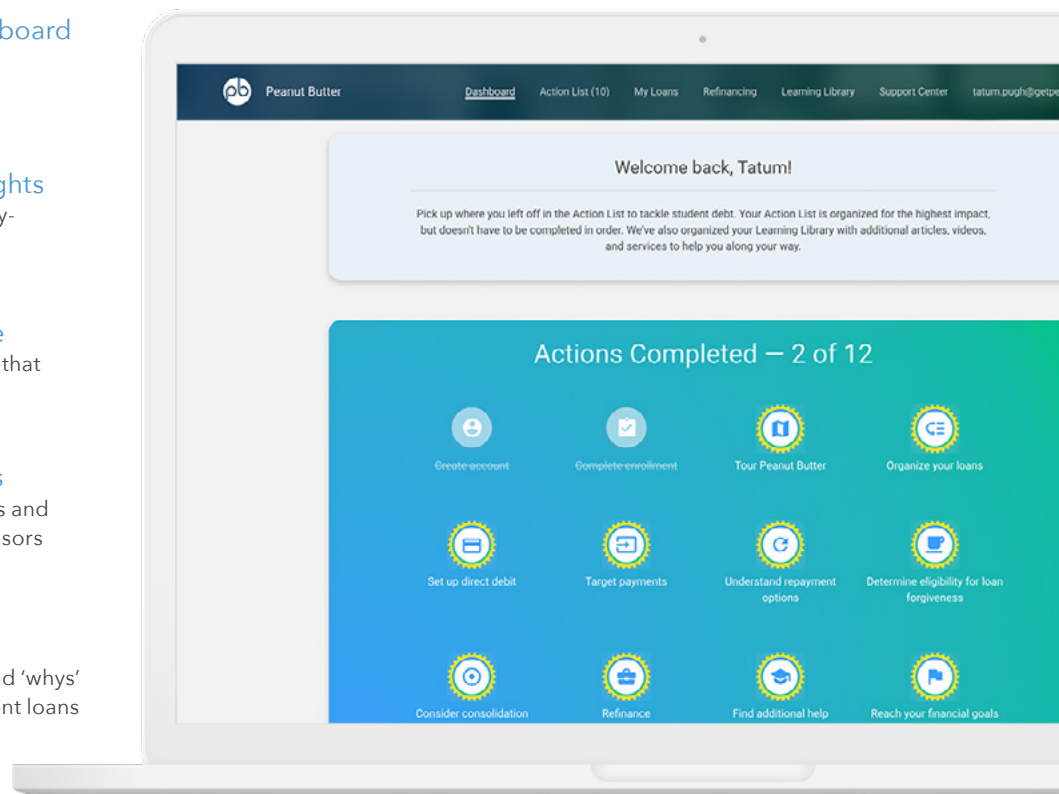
board

ghts
y-

e
that

s
s and
sors

d 'whys'
nt loans

pb Peanut Butter

Dashboard Action List (10) My Loans Refinancing Learning Library Support Center tatum.pugh@getpe

Welcome back, Tatum!

Pick up where you left off in the Action List to tackle student debt. Your Action List is organized for the highest impact, but doesn't have to be completed in order. We've also organized your Learning Library with additional articles, videos, and services to help you along your way.

Actions Completed — 2 of 12

Create account

Complete enrollment

Tour Peanut Butter

Organize your loans

Set up direct debit

Target payments

Understand repayment options

Determine eligibility for loan forgiveness

Consider consolidation

Refinance

Find additional help

Reach your financial goals